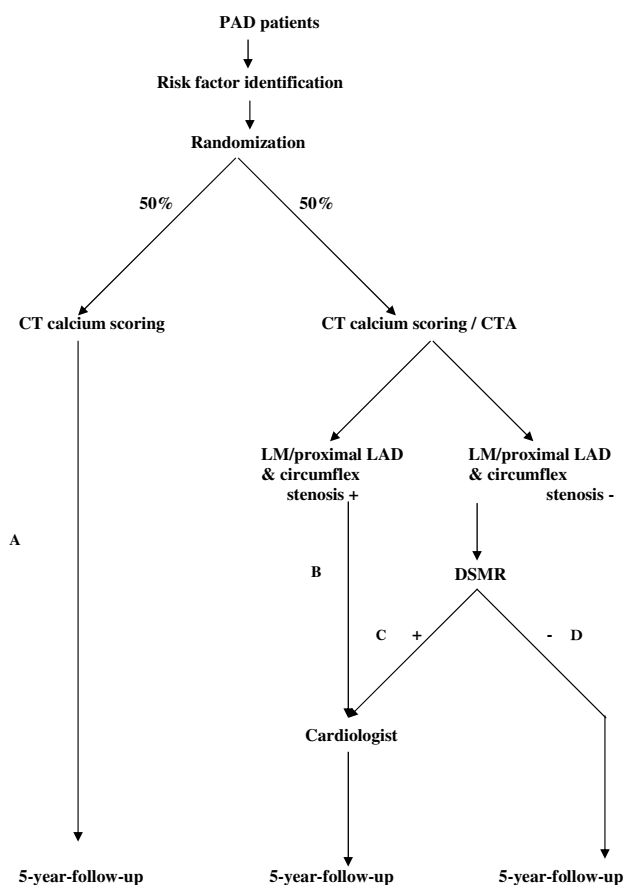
PAD patients

Risk factor identification

Randomization

50%

50%

CT calcium scoring

CT calcium scoring / CTA

LM/proximal LAD & circumflex stenosis +

LM/proximal LAD & circumflex stenosis -

A

B

DSMR

C +

- D

Cardiologist

5-year-follow-up

5-year-follow-up

5-year-follow-up